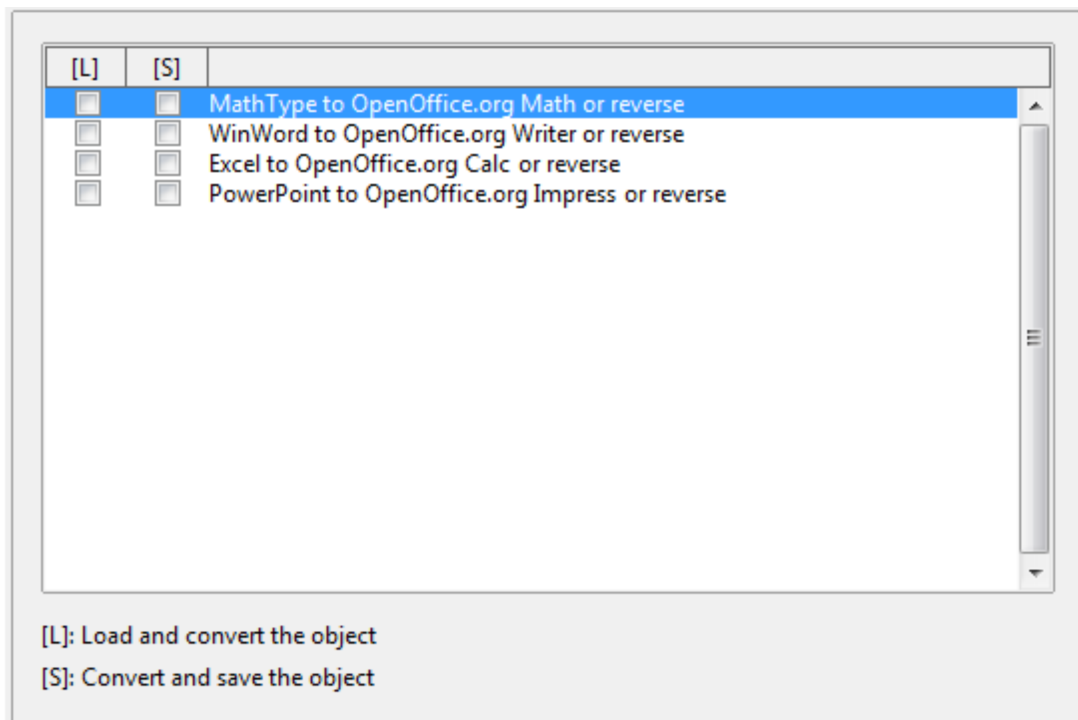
| [L] | [S] | |
|---|---|---|
| ☐ | ☐ | MathType to OpenOffice.org Math or reverse |
| ☐ | ☐ | WinWord to OpenOffice.org Writer or reverse |
| ☐ | ☐ | Excel to OpenOffice.org Calc or reverse |
| ☐ | ☐ | PowerPoint to OpenOffice.org Impress or reverse |

[L]: Load and convert the object

[S]: Convert and save the object